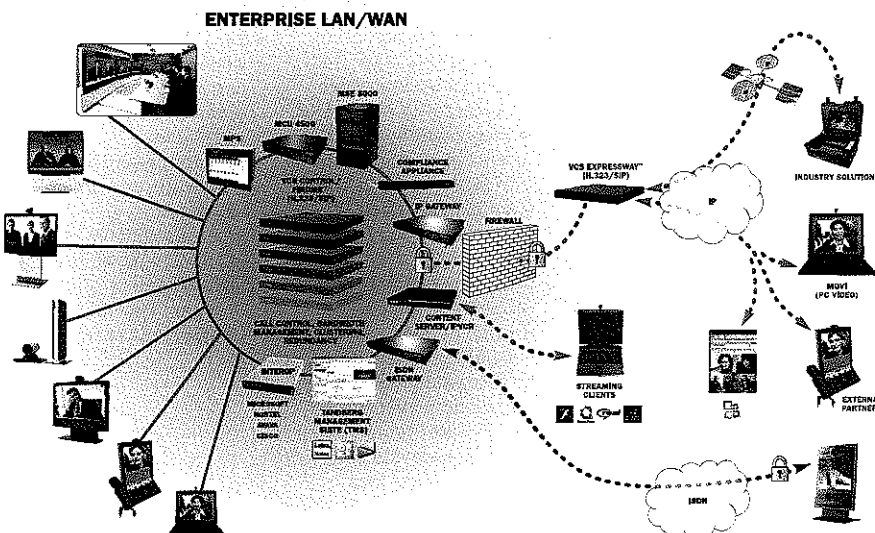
ENTERPRISE LAN/WAN

MPS

MCU 4500

MSE 8000

VCS CONTROL (H.323/SIP)

COMPLIANCE APPLIANCE

IP GATEWAY

FIREWALL

VCS EXPRESSWAY™ (H.323/SIP)

IP

INDUSTRY SOLUTION

MOVI (PC VIDEO)

CONTENT SERVER/PVCR

STREAMING CLIENTS

EXTERNAL PARTNER

CALL CONTROL, DIAGNOSTICS, MANAGEMENT, CLUSTERING, REDUNDANCY

ENTERP

ISDN GATEWAY

TANDBERG MANAGEMENT SUITE (TMS)

ISDN